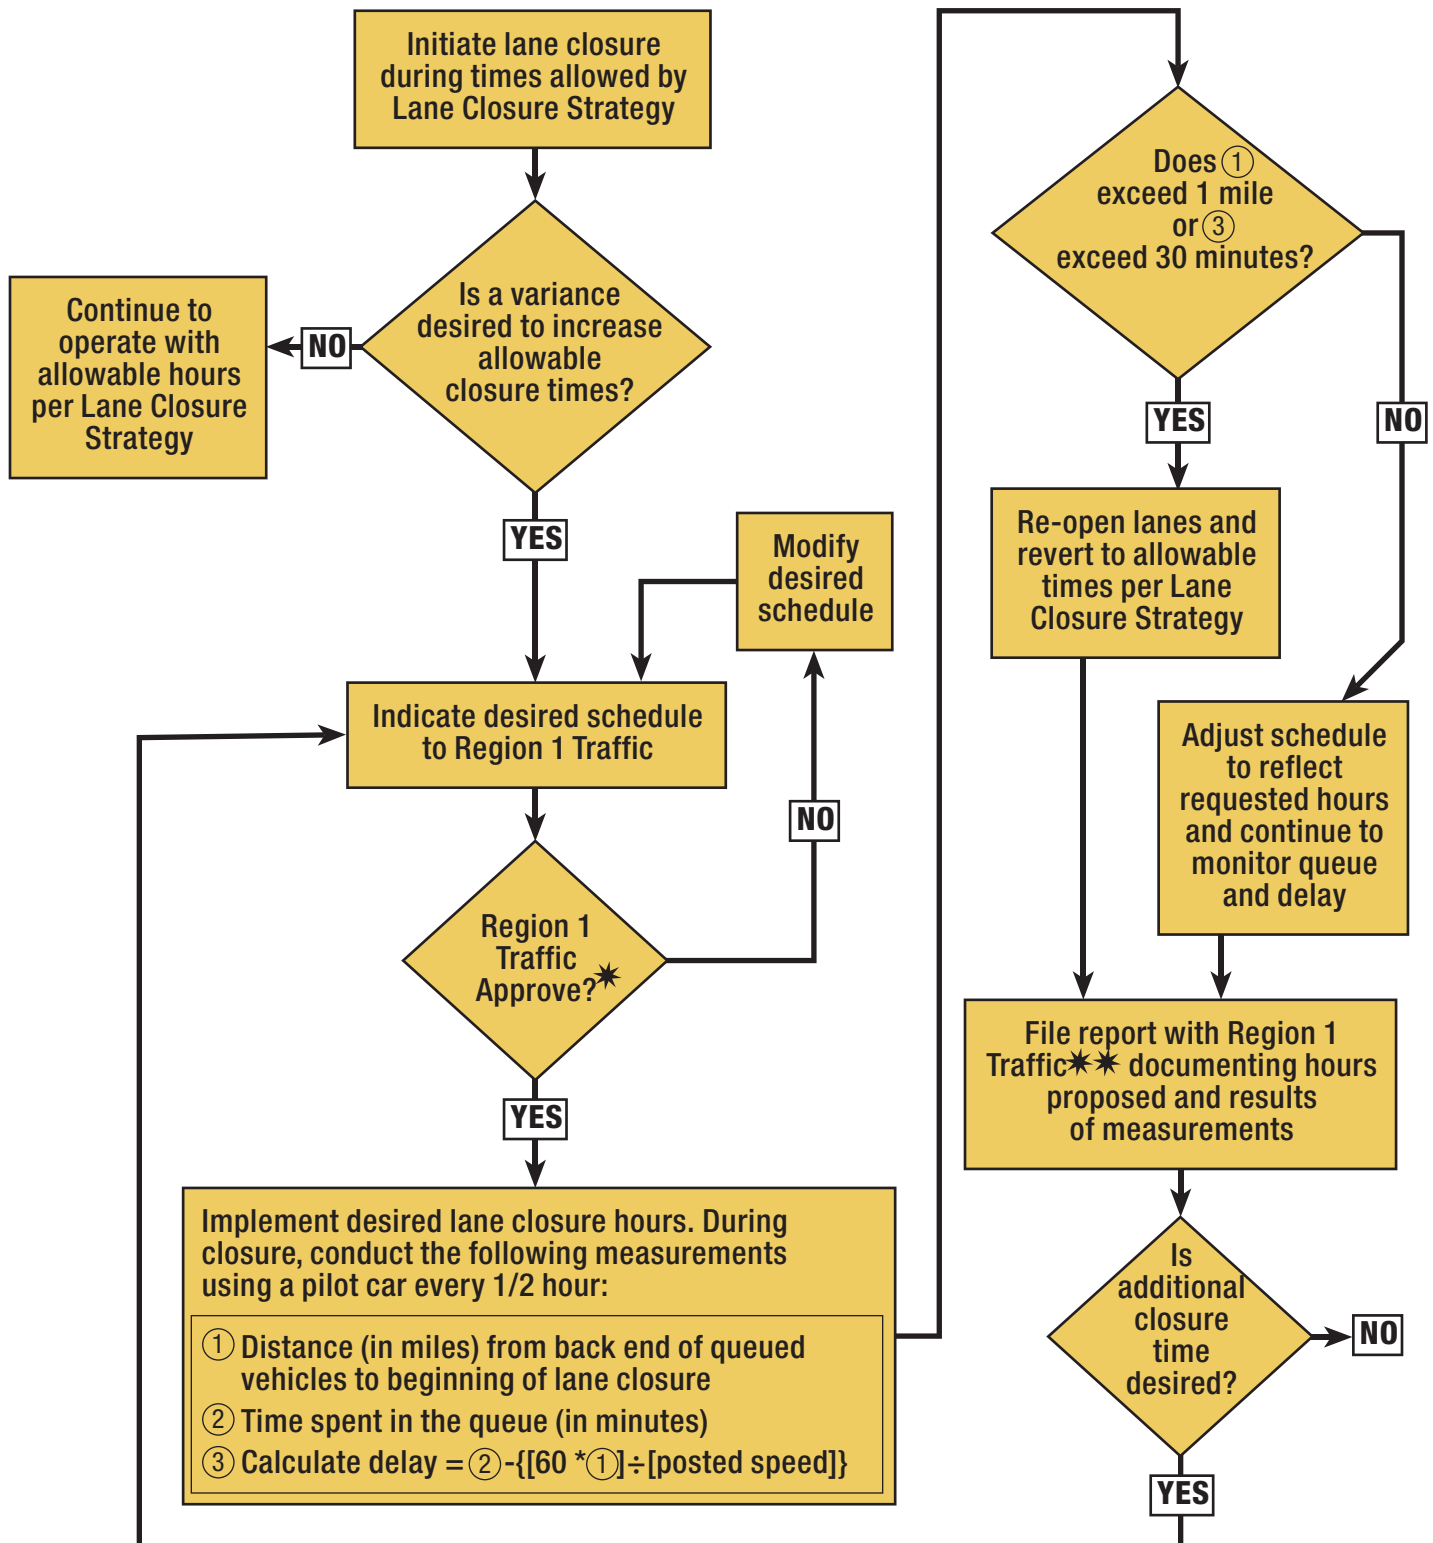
Initiate lane closure during times allowed by Lane Closure Strategy

Is a variance desired to increase allowable closure times?

NO

Continue to operate with allowable hours per Lane Closure Strategy

YES

Modify desired schedule

Indicate desired schedule to Region 1 Traffic

NO

Region 1 Traffic Approve?✷

YES

Implement desired lane closure hours. During closure, conduct the following measurements using a pilot car every 1/2 hour:

① Distance (in miles) from back end of queued vehicles to beginning of lane closure

② Time spent in the queue (in minutes)

③ Calculate delay = ② -{[60 * ①] ÷ [posted speed]}

Does ① exceed 1 mile or ③ exceed 30 minutes?

YES

NO

Re-open lanes and revert to allowable times per Lane Closure Strategy

Adjust schedule to reflect requested hours and continue to monitor queue and delay

File report with Region 1 Traffic✷✷ documenting hours proposed and results of measurements

Is additional closure time desired?

NO

YES